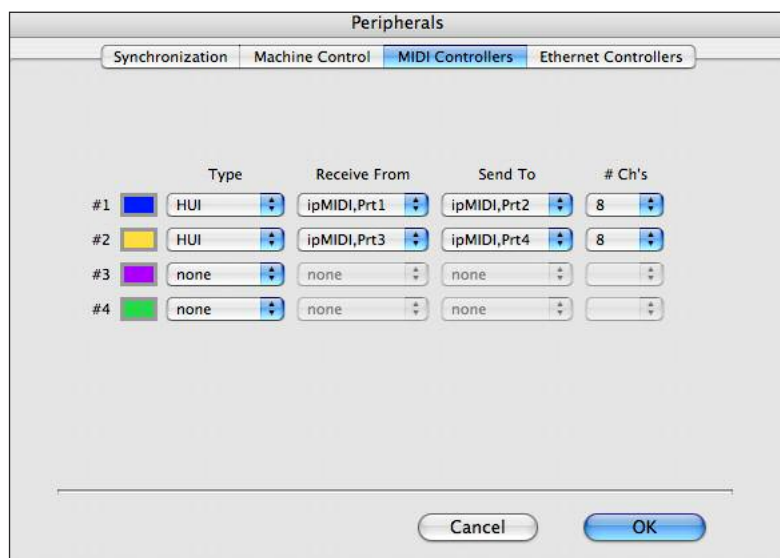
Peripherals

Synchronization | Machine Control | MIDI Controllers | Ethernet Controllers

| | Type | Receive From | Send To | # Ch's |
|---|---|---|---|---|
| #1 | HUI | ipMIDI,Prt1 | ipMIDI,Prt2 | 8 |
| #2 | HUI | ipMIDI,Prt3 | ipMIDI,Prt4 | 8 |
| #3 | none | none | none | |
| #4 | none | none | none | |

Cancel OK